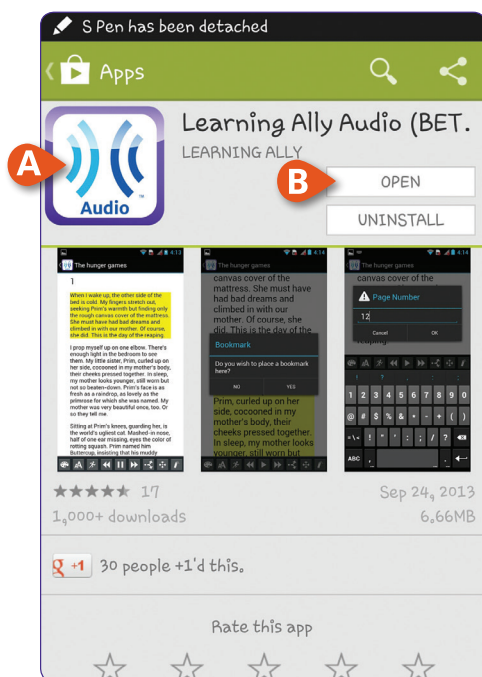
S Pen has been detached

Apps

Learning Ally Audio (BET.

LEARNING ALLY

A

B

OPEN

UNINSTALL

Audio

The hunger games

1

When I wake up, the other side of the bed is cold. My fingers stretch out, seeking Prim's warmth but finding only the rough canvas cover of the mattress. She must have had bad dreams and climbed in with our mother. Of course, she did. This is the day of the reaping.

I prop myself up on one elbow. There's enough light in the bedroom to see them. My little sister, Prim, curled up on her side, cocooned in my mother's body, their cheeks pressed together. In sleep, my mother looks younger, still worn but not so beaten-down. Prim's face is as fresh as a raindrop, as lovely as the primrose for which she was named. My mother was very beautiful once, too. Or so they tell me.

Sitting at Prim's knees, guarding her, is the world's ugliest cat. Mashed-in nose, half of one ear missing, eyes the color of rotting squash. Prim named him Buttercup, insisting that his muddy

The hunger games

canvas cover of the mattress. She must have had bad dreams and climbed in with our mother. Of course, she did. This is the day of the

Bookmark

Do you wish to place a bookmark here?

NO

YES

Prim, curled up on her side, cocooned in my mother's body, their cheeks pressed together. In sleep, my mother looks younger, still worn but

The hunger games

canvas cover of the

Page Number

12

Cancel

OK

reaping

1 2 3 4 5 6 7 8 9 0

@ # $ % & * - + ( )

=\< ! " ' : ; / ?

ABC

★★★★★ 17

1,000+ downloads

Sep 24, 2013

6.66MB

+1 30 people +1'd this.

Rate this app